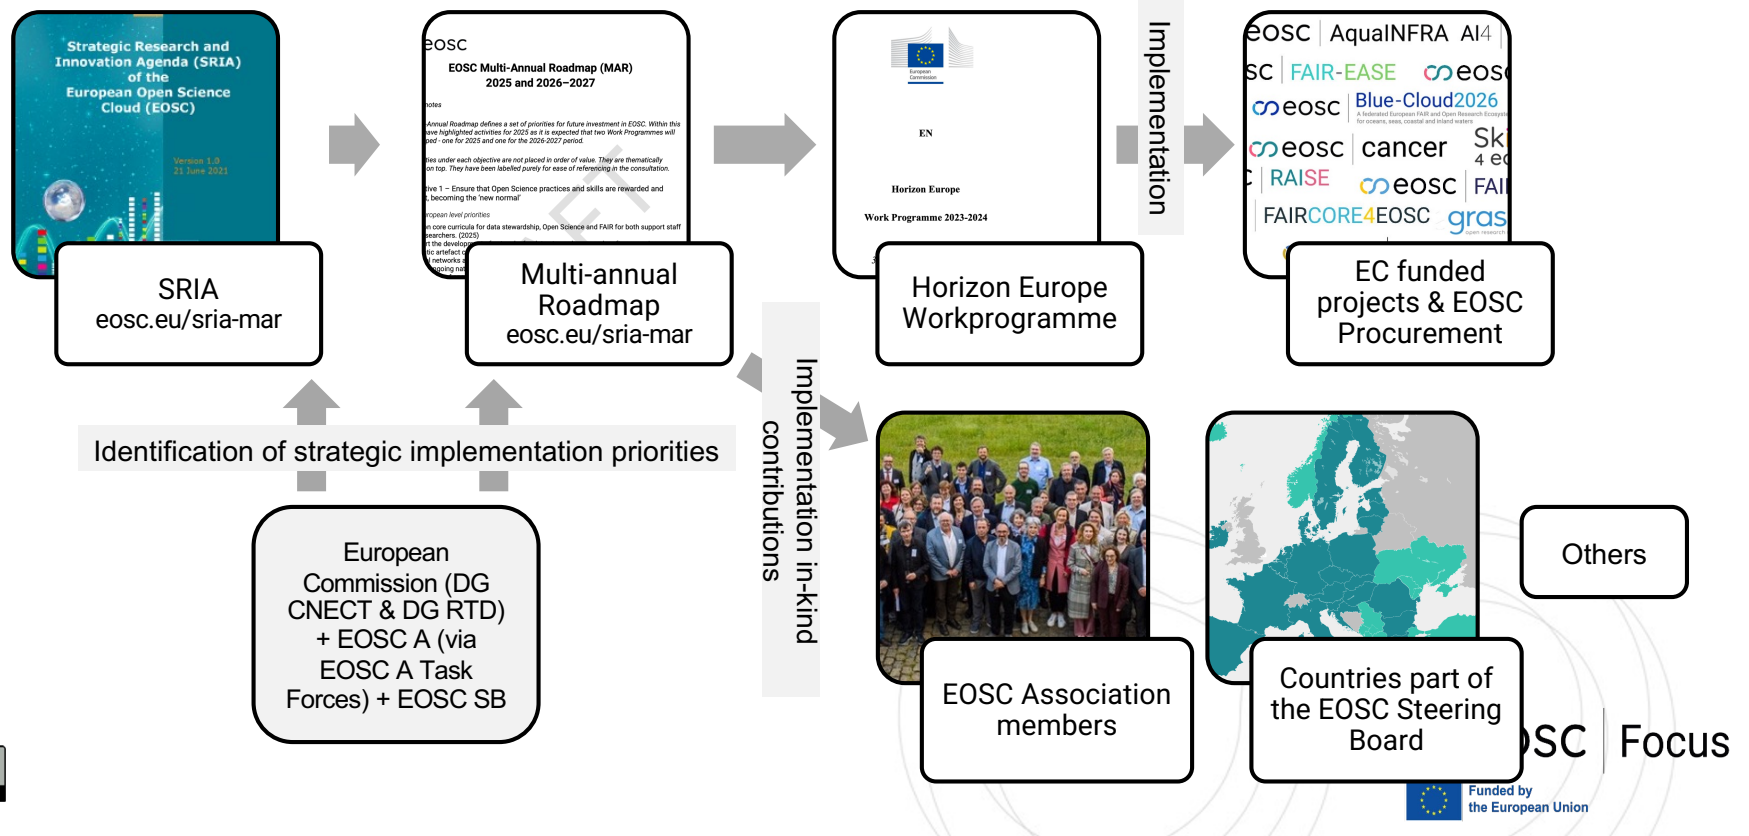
Strategic Research and Innovation Agenda (SRIA) of the European Open Science Cloud (EOSC)

Version 1.0
21 June 2021

SRIA
eosc.eu/sria-mar

eosc

EOSC Multi-Annual Roadmap (MAR)
2025 and 2026–2027

Multi-annual Roadmap
eosc.eu/sria-mar

European Commission

EN

Horizon Europe

Work Programme 2023-2024

Horizon Europe Workprogramme

Implementation

eosc AquaINFRA AI4
sc FAIR-EASE eosc
eosc Blue-Cloud2026
eosc cancer Sk
RAISE eosc FAI
FAIRCORE4EOSC gras

EC funded projects & EOSC Procurement

Identification of strategic implementation priorities

European Commission (DG CNECT & DG RTD) + EOSC A (via EOSC A Task Forces) + EOSC SB

Implementation in-kind contributions

EOSC Association members

Countries part of the EOSC Steering Board

Others

SC Focus

Funded by the European Union